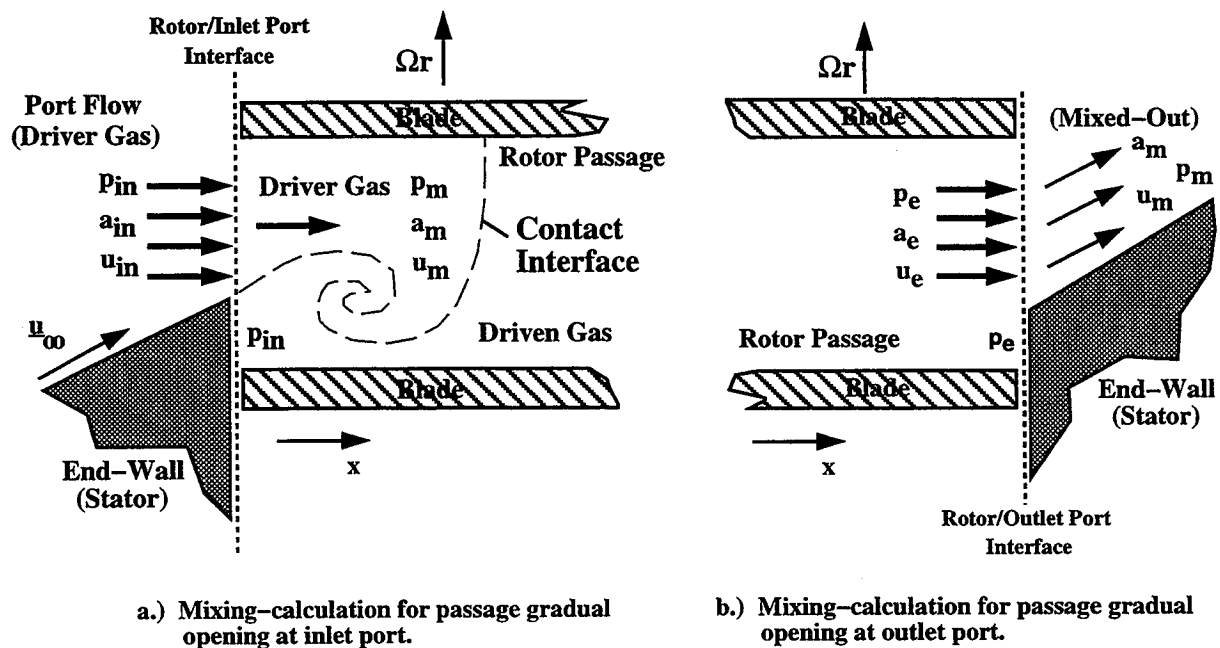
Rotor/Inlet Port Interface

$\Omega r$

Blade

Port Flow (Driver Gas)

Rotor Passage

$p_{in}$

$a_{in}$

$u_{in}$

Driver Gas

$p_m$

$a_m$

$u_m$

Contact Interface

$\underline{u}_{\infty}$

$p_{in}$

Driven Gas

Blade

x

End–Wall (Stator)

$\Omega r$

Blade

(Mixed–Out)

$a_m$

$p_m$

$u_m$

$p_e$

$a_e$

$u_e$

Rotor Passage

$p_e$

Blade

End–Wall (Stator)

x

Rotor/Outlet Port Interface

a.) Mixing–calculation for passage gradual opening at inlet port.

b.) Mixing–calculation for passage gradual opening at outlet port.